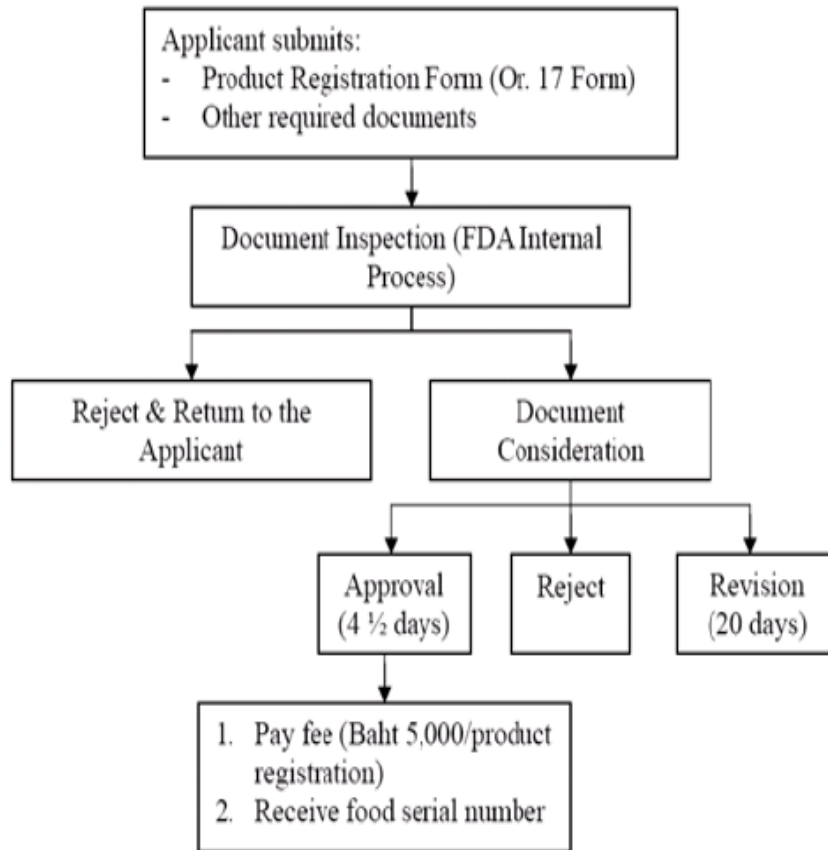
Applicant submits:
- Product Registration Form (Or. 17 Form)
- Other required documents

Document Inspection (FDA Internal Process)

Reject & Return to the Applicant

Document Consideration

Approval (4 ½ days)

Reject

Revision (20 days)

1. Pay fee (Baht 5,000/product registration)
2. Receive food serial number